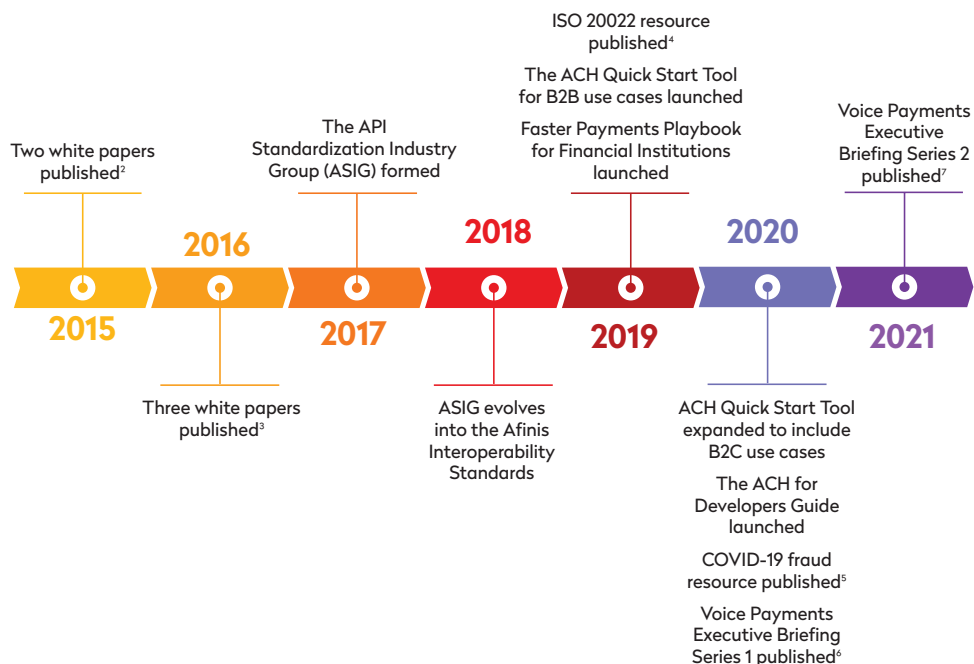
Two white papers published$^2$

2015

2016

Three white papers published$^3$

The API Standardization Industry Group (ASIG) formed

2017

2018

ASIG evolves into the Afinis Interoperability Standards

ISO 20022 resource published$^4$

The ACH Quick Start Tool for B2B use cases launched

Faster Payments Playbook for Financial Institutions launched

2019

2020

ACH Quick Start Tool expanded to include B2C use cases

The ACH for Developers Guide launched

COVID-19 fraud resource published$^5$

Voice Payments Executive Briefing Series 1 published$^6$

Voice Payments Executive Briefing Series 2 published$^7$

2021